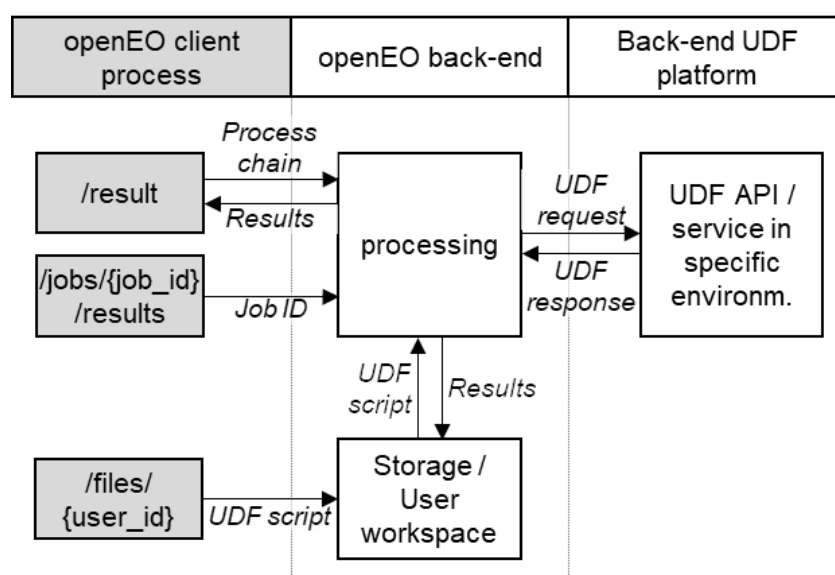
| openEO client process | openEO back-end | Back-end UDF platform |
|---|---|---|

Process chain

/result

Results

processing

UDF request

UDF API / service in specific environm.

UDF response

/jobs/{job_id} /results

Job ID

UDF script

Results

/files/ {user_id}

UDF script

Storage / User workspace